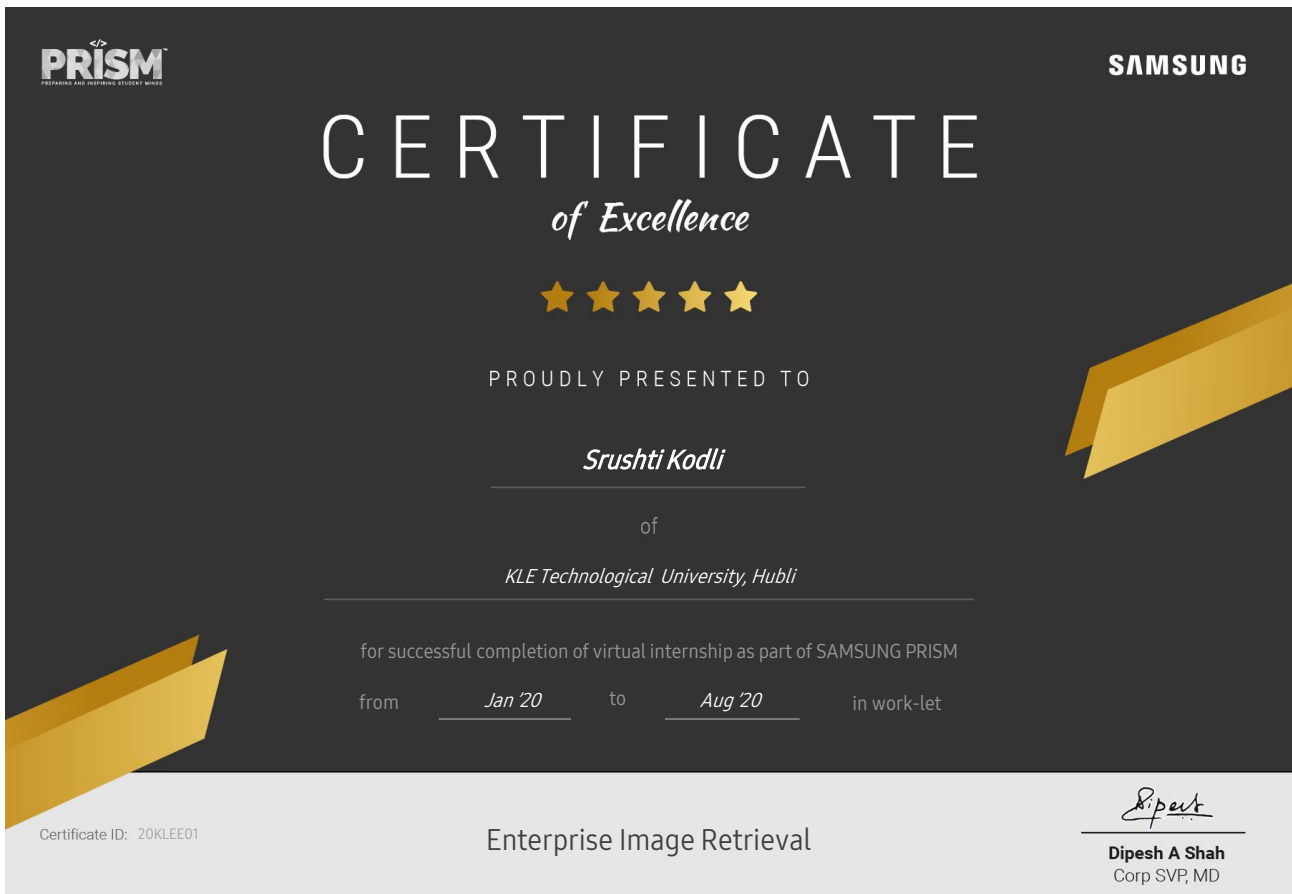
</>
PRISM
PREPARING AND INSPIRING STUDENT MINDS

SAMSUNG

CERTIFICATE
of Excellence

PROUDLY PRESENTED TO

Srushti Kodli

of

KLE Technological University, Hubli

for successful completion of virtual internship as part of SAMSUNG PRISM

from Jan '20 to Aug '20 in work-let

Certificate ID: 20KLEE01

Enterprise Image Retrieval

Dipesh

Dipesh A Shah
Corp SVP, MD